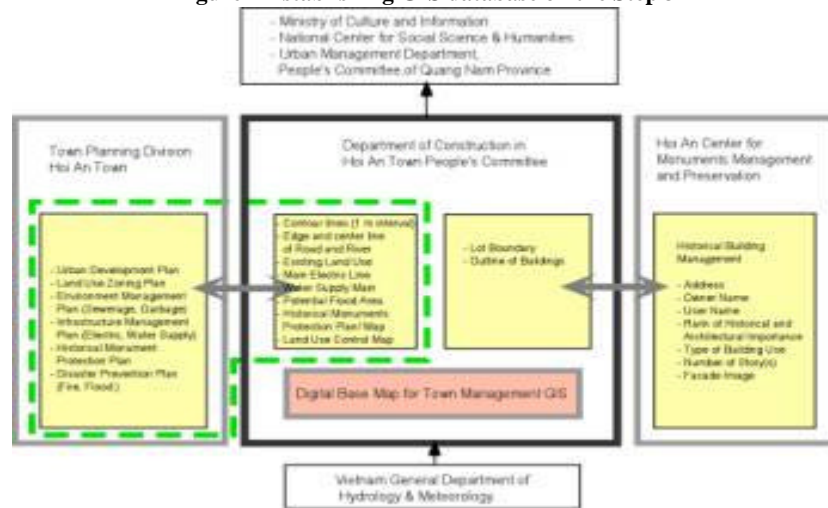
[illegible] GIS database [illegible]

- Ministry of Culture and Information
- National Center for Social Science & Humanities
- Urban Management Department, People's Committee of Quang Nam Province

Town Planning Division Hoi An Town

- Urban Development Plan
- Land Use Zoning Plan
- Environment Management Plan (Sewerage, Garbage)
- Infrastructure Management Plan (Electric, Water Supply)
- Historical Monument Protection Plan
- Disaster Prevention Plan (Fire, Flood)

Department of Construction in Hoi An Town People's Committee

- Contour lines (1 m interval)
- Edge and center line of Road and River
- Existing Land Use
- Main Electric Line
- Water Supply Main
- Potential Flood Area
- Historical Monuments Protection Plan Map
- Land Use Control Map

- Lot Boundary
- Outline of Buildings

Digital Base Map for Town Management GIS

Hoi An Center for Monuments Management and Preservation

Historical Building Management

- Address
- Owner Name
- User Name
- Rank of Historical and Architectural Importance
- Type of Building Use
- Number of Story(s)
- Facade Image

Vietnam General Department of Hydrology & Meteorology